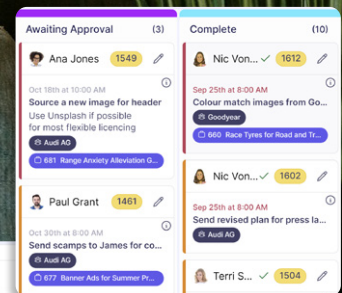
Awaiting Approval (3)

Ana Jones 1549

Oct 18th at 10:00 AM
Source a new image for header
Use Unsplash if possible for most flexible licencing

Audi AG

681 Range Anxiety Alleviation G...

Paul Grant 1461

Oct 30th at 8:00 AM
Send scamps to James for co...

Audi AG

677 Banner Ads for Summer Pr...

Complete (10)

Nic Von... 1612

Sep 25th at 8:00 AM
Colour match images from Go...

Goodyear

660 Race Tyres for Road and Tr...

Nic Von... 1602

Sep 26th at 8:00 AM
Send revised plan for press la...

Audi AG

Terri S... 1504